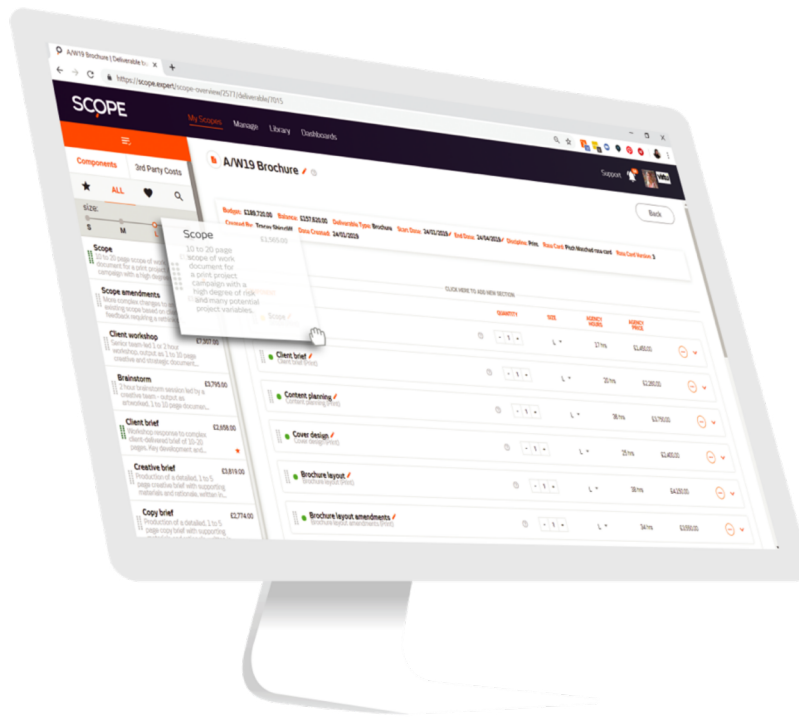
A/W19 Brochure | Deliverable fo ×

https://scope.expert/scope-overview/2577/deliverable/7015

SCOPE

My Scopes Manage Library Dashboards

Components 3rd Party Costs

ALL

SIZE:

S M

Scope
10 to 20 page scope of work document for a print project campaign with a high degree...

Scope amendments
More complex changes to an existing scope based on client feedback requiring a revision...

Client workshop £7,307.00
Senior team-led 1 or 2 hour workshop, output as 1 to 10 page creative and strategic document...

Brainstorm £3,795.00
1 to 2 hour brainstorm session led by a creative team – output as artworked, 1 to 10 page documen...

Client brief £2,698.00
Workshop response to complex client delivered brief of 10-20 pages. Key development and...

Creative brief £3,819.00
Production of a detailed, 1 to 5 page creative brief with supporting materials and rationale, written in...

Copy brief £2,774.00
Production of a detailed, 1 to 5 page copy brief with supporting...

Scope £1,965.00
10 to 20 page scope of work document for a print project campaign with a high degree of risk and many potential project variables.

Scope

A/W19 Brochure

Support

Back

Budget: £188,720.00 Balance: £157,820.00 Deliverable Type: Brochure Start Date: 24/01/2019 End Date: 24/04/2019 Discipline: Print Rate Card: Pitch Matched rate card Rate Card Version: 3

Created By: Tracey Stancliff Date Created: 24/01/2019

CLICK HERE TO ADD NEW SECTION

QUANTITY SIZE AGENCY HOURS AGENCY PRICE

Client brief
Client brief (Print)
- 1 + L 27 hrs £1,400.00

- 1 + L 20 hrs £2,380.00

Content planning
Content planning (Print)
- 1 + L 38 hrs £1,780.00

Cover design
Cover design (Print)
- 1 + L 25 hrs £2,400.00

Brochure layout
Brochure layout (Print)
- 1 + L 38 hrs £4,200.00

Brochure layout amendments
Brochure layout amendments (Print)
- 1 + L 34 hrs £3,900.00